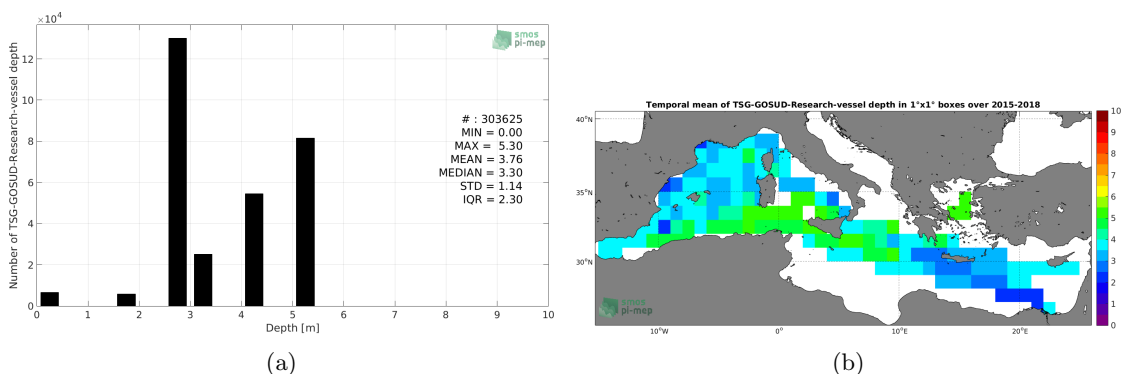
$\times 10^4$

smos pi-mep

Number of TSG-GOSUD-Research-vessel depth

12
10
8
6
4
2
0

0 1 2 3 4 5 6 7 8 9 10

Depth [m]

# : 303625
MIN = 0.00
MAX = 5.30
MEAN = 3.76
MEDIAN = 3.30
STD = 1.14
IQR = 2.30

(a)

Temporal mean of TSG-GOSUD-Research-vessel depth in 1°x1° boxes over 2015-2018

40°N
35°N
30°N

10°W 0° 10°E 20°E

10
9
8
7
6
5
4
3
2
1
0

smos pi-mep

(b)